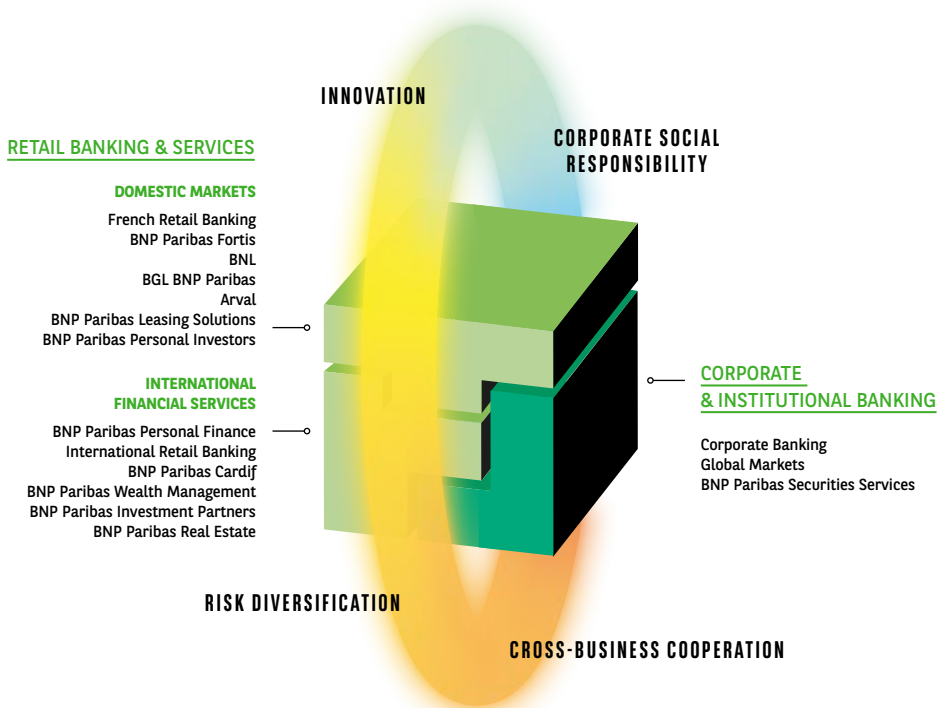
INNOVATION

RETAIL BANKING & SERVICES

CORPORATE SOCIAL RESPONSIBILITY

DOMESTIC MARKETS

French Retail Banking
BNP Paribas Fortis
BNL
BGL BNP Paribas
Arval
BNP Paribas Leasing Solutions
BNP Paribas Personal Investors

INTERNATIONAL FINANCIAL SERVICES

BNP Paribas Personal Finance
International Retail Banking
BNP Paribas Cardif
BNP Paribas Wealth Management
BNP Paribas Investment Partners
BNP Paribas Real Estate

CORPORATE & INSTITUTIONAL BANKING

Corporate Banking
Global Markets
BNP Paribas Securities Services

RISK DIVERSIFICATION

CROSS-BUSINESS COOPERATION